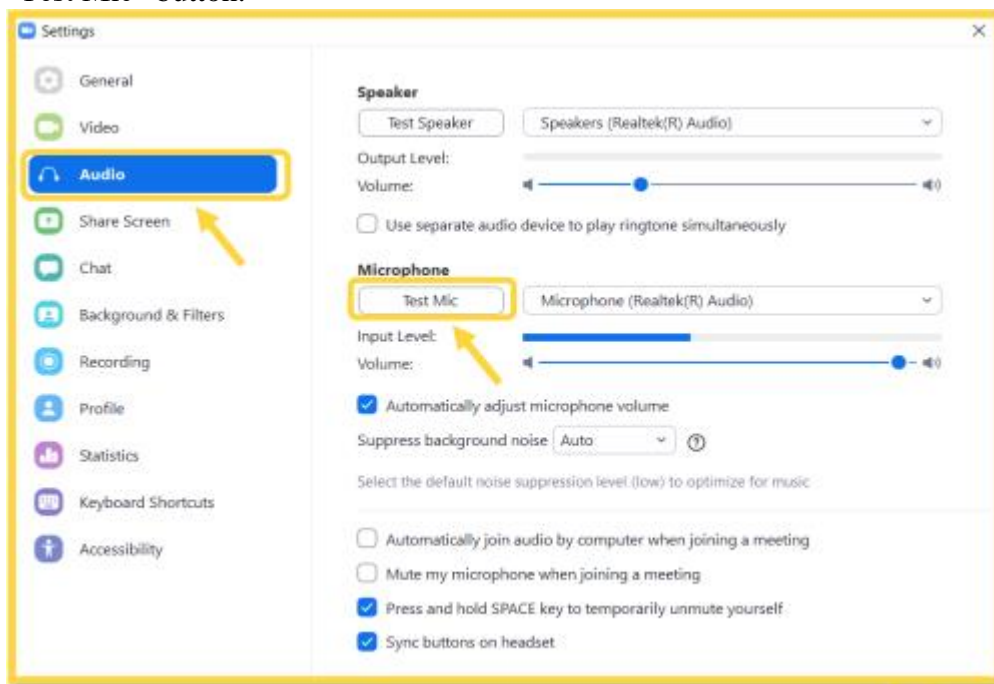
Settings

General
Video
Audio
Share Screen
Chat
Background & Filters
Recording
Profile
Statistics
Keyboard Shortcuts
Accessibility

Speaker
Test Speaker
Speakers (Realtek(R) Audio)
Output Level:
Volume:
Use separate audio device to play ringtone simultaneously

Microphone
Test Mic
Microphone (Realtek(R) Audio)
Input Level:
Volume:
Automatically adjust microphone volume
Suppress background noise Auto
Select the default noise suppression level (low) to optimize for music

Automatically join audio by computer when joining a meeting
Mute my microphone when joining a meeting
Press and hold SPACE key to temporarily unmute yourself
Sync buttons on headset